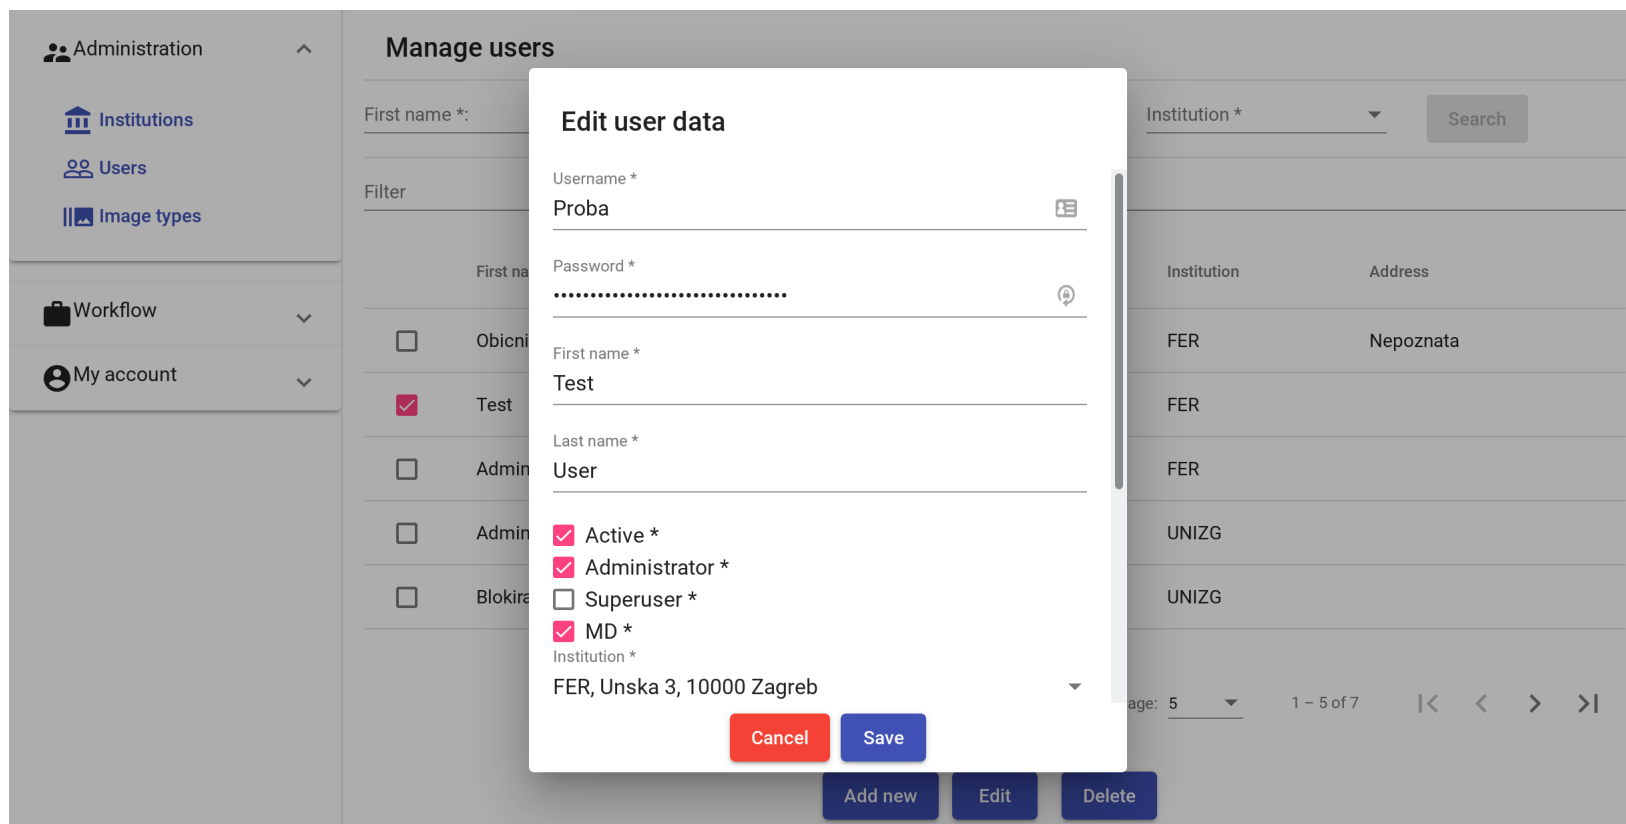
Administration

Institutions

Users

Image types

Workflow

My account

Manage users

First name *:

Institution *

Search

Filter

First na

Institution

Address

Obicni

FER

Nepoznata

Test

FER

Admin

FER

Admin

UNIZG

Blokira

UNIZG

age: 5

1 – 5 of 7

Add new

Edit

Delete

Edit user data

Username *

Proba

Password *

••••••••••••••••••••••••••••••••

First name *

Test

Last name *

User

Active *

Administrator *

Superuser *

MD *

Institution *

FER, Unska 3, 10000 Zagreb

Cancel

Save